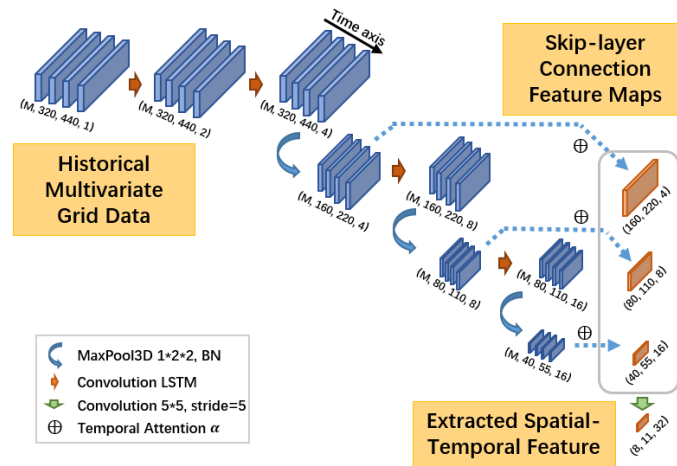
Time axis

(M, 320, 440, 1)

(M, 320, 440, 2)

(M, 320, 440, 4)

Skip-layer Connection Feature Maps

Historical Multivariate Grid Data

(M, 160, 220, 4)

(M, 160, 220, 8)

$\oplus$

(160, 220, 4)

$\oplus$

(M, 80, 110, 8)

(M, 80, 110, 16)

(80, 110, 8)

$\oplus$

(M, 40, 55, 16)

(40, 55, 16)

MaxPool3D 1*2*2, BN

Convolution LSTM

Convolution 5*5, stride=5

$\oplus$ Temporal Attention $\alpha$

Extracted Spatial-Temporal Feature

(8, 11, 32)